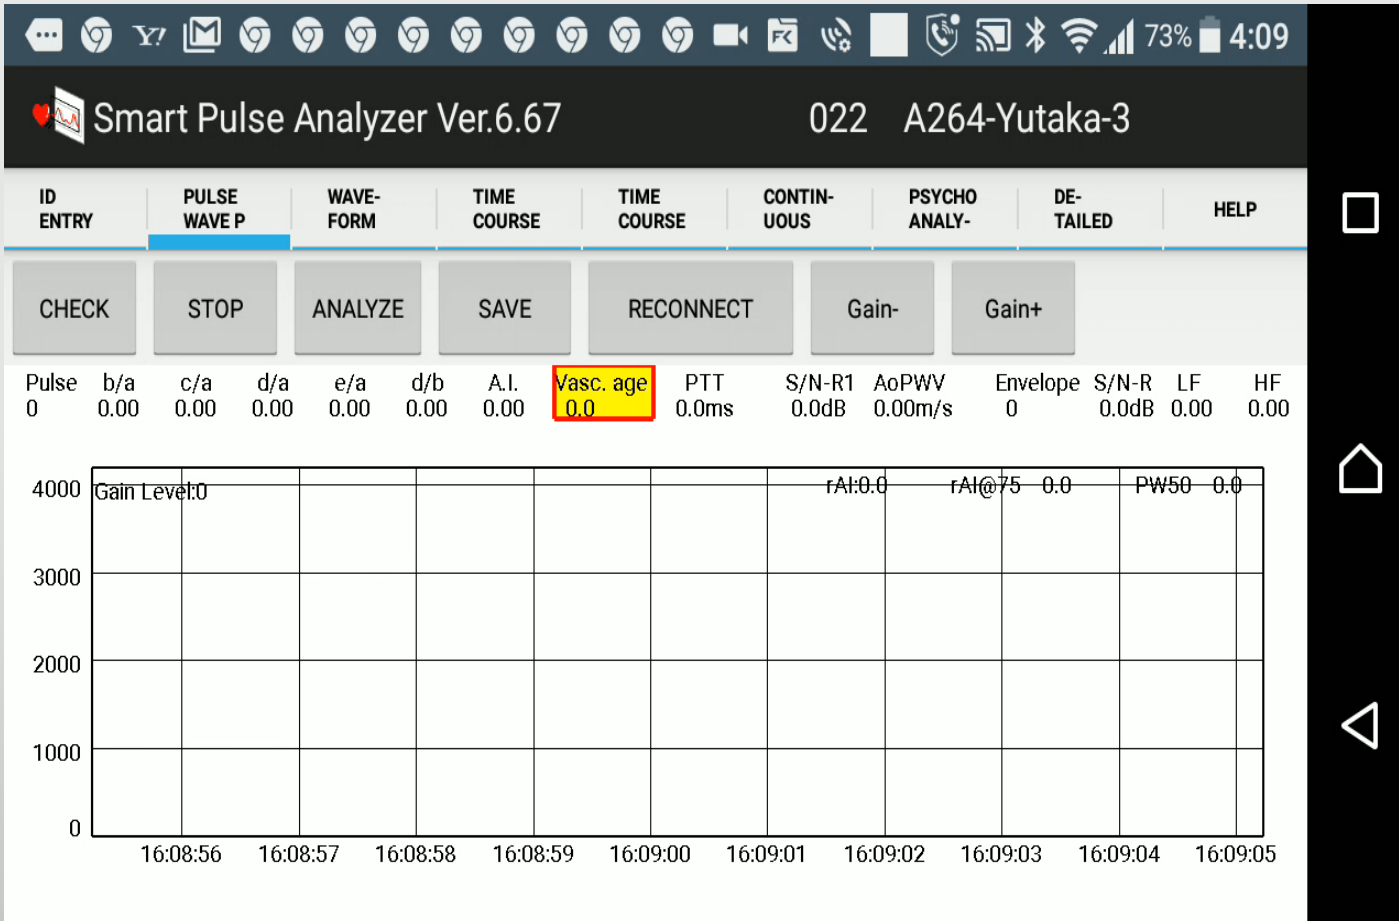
Y! 73% 4:09

Smart Pulse Analyzer Ver.6.67 022 A264-Yutaka-3

ID ENTRY | PULSE WAVE P | WAVE-FORM | TIME COURSE | TIME COURSE | CONTIN-UOUS | PSYCHO ANALY- | DE-TAILED | HELP

CHECK | STOP | ANALYZE | SAVE | RECONNECT | Gain- | Gain+

| Pulse | b/a | c/a | d/a | e/a | d/b | A.I. | Vasc. age | PTT | S/N-R1 | AoPWV | Envelope | S/N-R | LF | HF |
|---|---|---|---|---|---|---|---|---|---|---|---|---|---|---|
| 0 | 0.00 | 0.00 | 0.00 | 0.00 | 0.00 | 0.00 | 0.0 | 0.0ms | 0.0dB | 0.00m/s | 0 | 0.0dB | 0.00 | 0.00 |

Gain Level:0
rAI:0.0 rAI@75 0.0 PW50 0.0

4000
3000
2000
1000
0

16:08:56 16:08:57 16:08:58 16:08:59 16:09:00 16:09:01 16:09:02 16:09:03 16:09:04 16:09:05